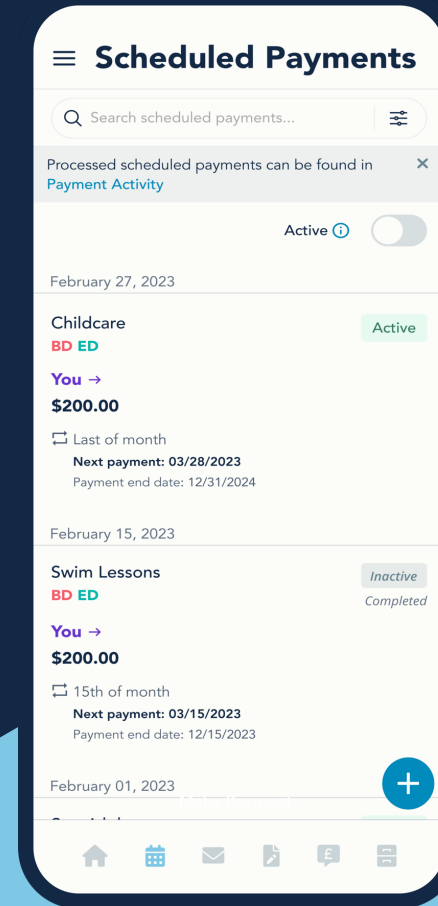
Scheduled Payments

Search scheduled payments...

Processed scheduled payments can be found in Payment Activity

Active

February 27, 2023

Childcare
BD ED
Active

You →
$200.00

Last of month
Next payment: 03/28/2023
Payment end date: 12/31/2024

February 15, 2023

Swim Lessons
BD ED
Inactive
Completed

You →
$200.00

15th of month
Next payment: 03/15/2023
Payment end date: 12/15/2023

February 01, 2023

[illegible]